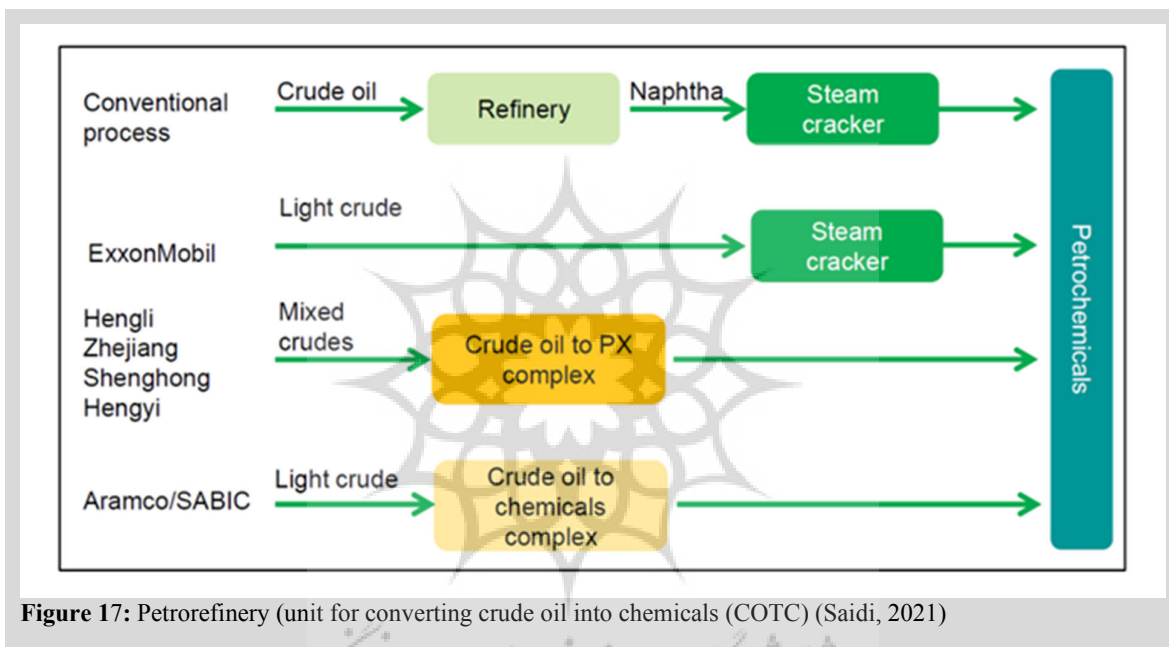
Conventional process

Crude oil

Refinery

Naphtha

Steam cracker

ExxonMobil

Light crude

Steam cracker

Hengli
Zhejiang
Shenghong
Hengyi

Mixed crudes

Crude oil to PX complex

Aramco/SABIC

Light crude

Crude oil to chemicals complex

Petrochemicals

**Figure 17:** Petrorefinery (unit for converting crude oil into chemicals (COTC) (Saidi, 2021)